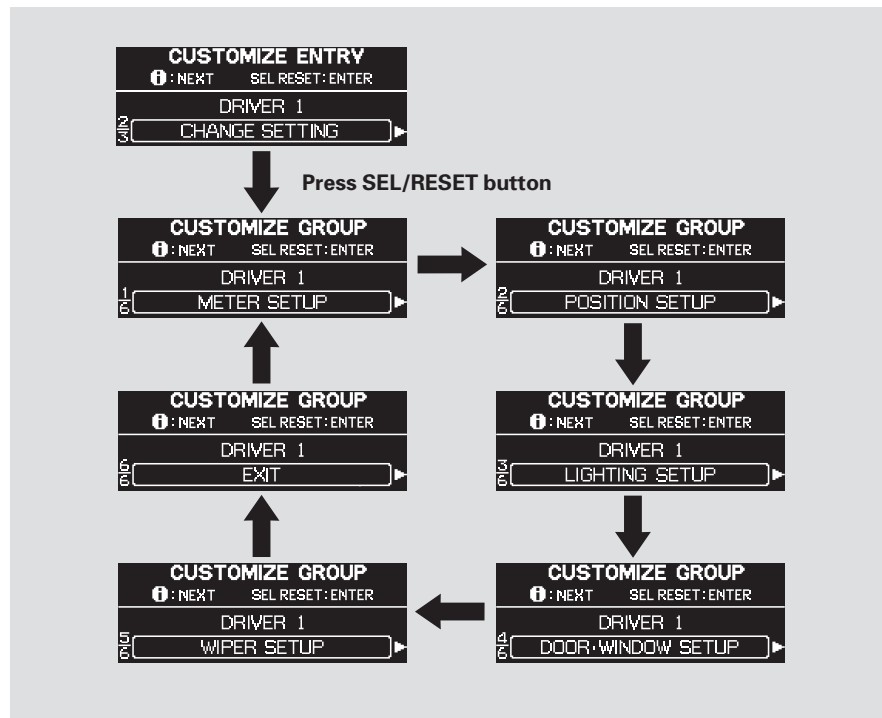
CUSTOMIZE ENTRY
i : NEXT SEL RESET : ENTER
DRIVER 1
$\frac{2}{3}$ CHANGE SETTING

Press SEL/RESET button

CUSTOMIZE GROUP
i : NEXT SEL RESET : ENTER
DRIVER 1
$\frac{1}{6}$ METER SETUP

CUSTOMIZE GROUP
i : NEXT SEL RESET : ENTER
DRIVER 1
$\frac{2}{6}$ POSITION SETUP

CUSTOMIZE GROUP
i : NEXT SEL RESET : ENTER
DRIVER 1
$\frac{3}{6}$ LIGHTING SETUP

CUSTOMIZE GROUP
i : NEXT SEL RESET : ENTER
DRIVER 1
$\frac{4}{6}$ DOOR・WINDOW SETUP

CUSTOMIZE GROUP
i : NEXT SEL RESET : ENTER
DRIVER 1
$\frac{5}{6}$ WIPER SETUP

CUSTOMIZE GROUP
i : NEXT SEL RESET : ENTER
DRIVER 1
$\frac{6}{6}$ EXIT